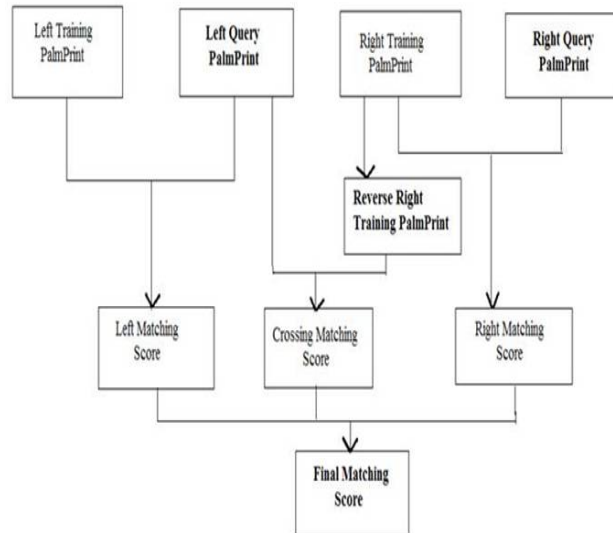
Left Training PalmPrint

Left Query PalmPrint

Right Training PalmPrint

Right Query PalmPrint

Reverse Right Training PalmPrint

Left Matching Score

Crossing Matching Score

Right Matching Score

Final Matching Score